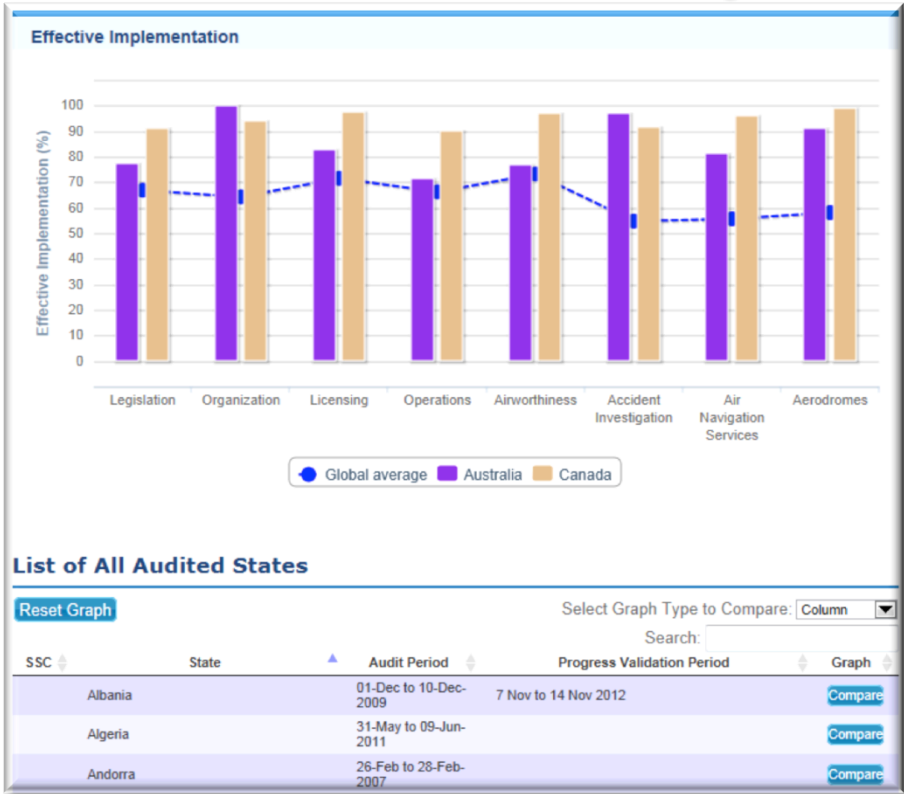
Effective Implementation

Effective Implementation (%)

100
90
80
70
60
50
40
30
20
10
0

Legislation | Organization | Licensing | Operations | Airworthiness | Accident Investigation | Air Navigation Services | Aerodromes

Global average | Australia | Canada

List of All Audited States

Reset Graph

Select Graph Type to Compare: Column

Search:

| SSC | State | Audit Period | Progress Validation Period | Graph |
|---|---|---|---|---|
| | Albania | 01-Dec to 10-Dec-2009 | 7 Nov to 14 Nov 2012 | Compare |
| | Algeria | 31-May to 09-Jun-2011 | | Compare |
| | Andorra | 26-Feb to 28-Feb-2007 | | Compare |